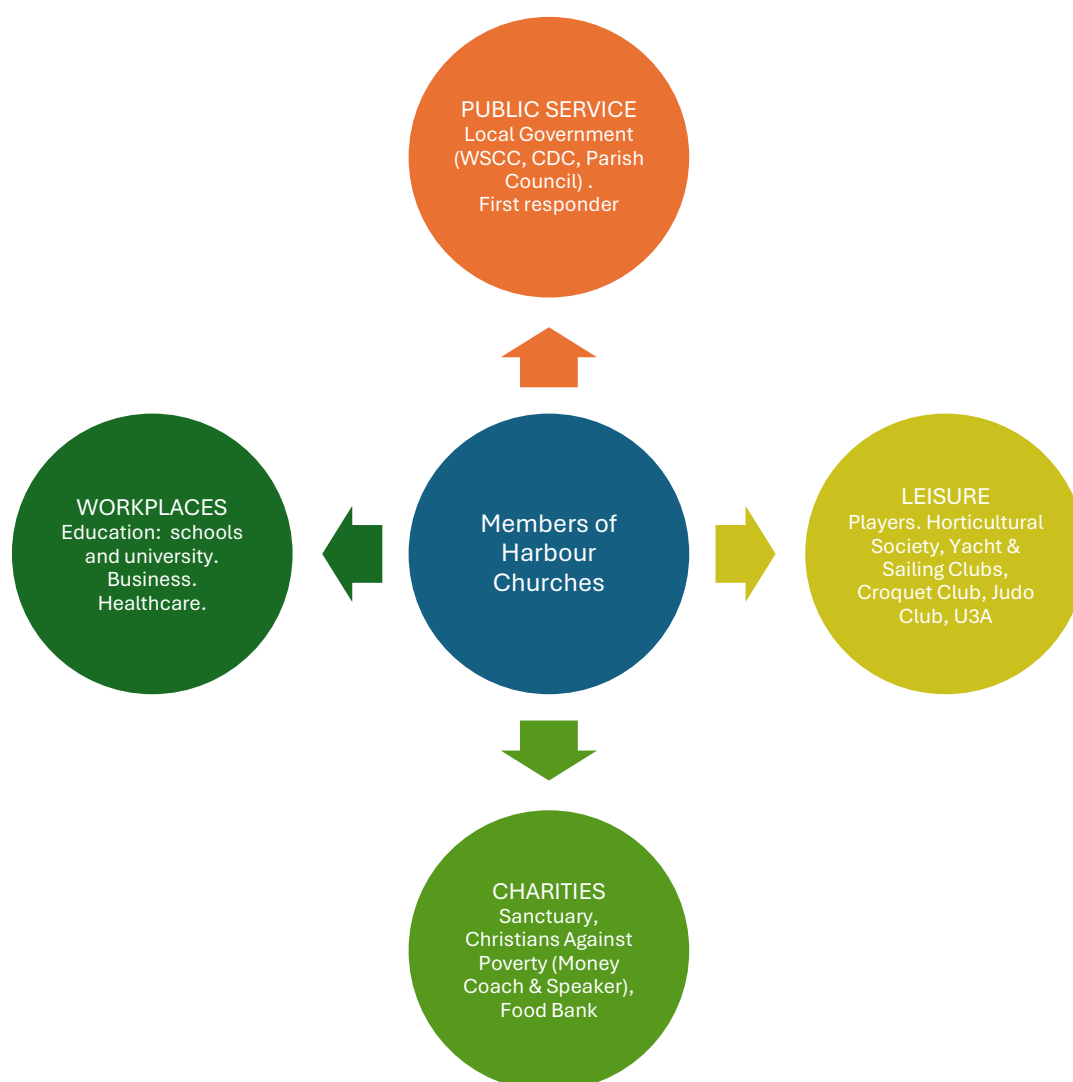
PUBLIC SERVICE
Local Government (WSCC, CDC, Parish Council) .
First responder

WORKPLACES
Education: schools and university.
Business.
Healthcare.

Members of Harbour Churches

LEISURE
Players. Horticultural Society, Yacht & Sailing Clubs, Croquet Club, Judo Club, U3A

CHARITIES
Sanctuary, Christians Against Poverty (Money Coach & Speaker), Food Bank